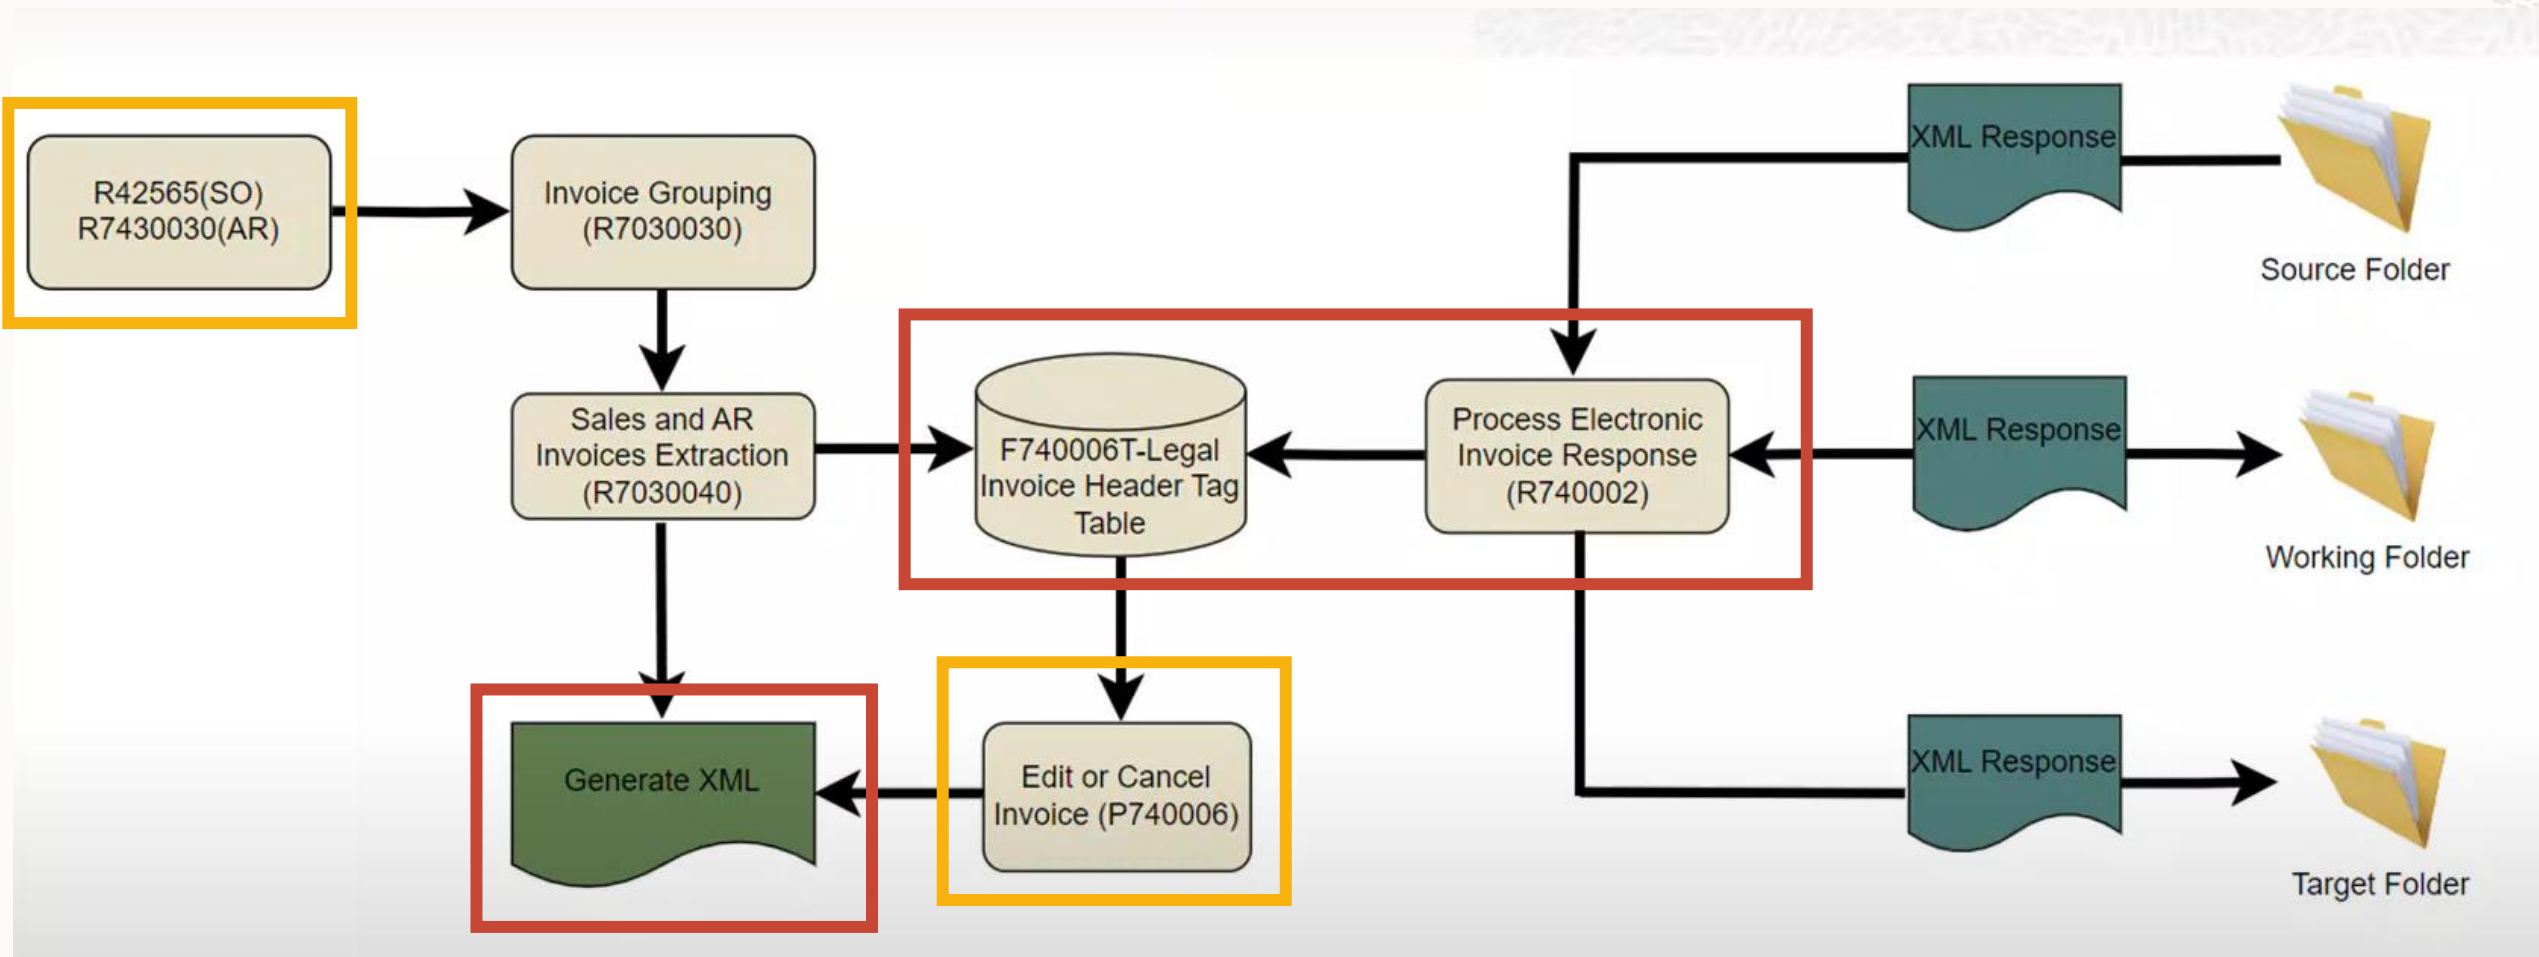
R42565(SO)
R7430030(AR)

Invoice Grouping
(R7030030)

XML Response

Source Folder

Sales and AR Invoices Extraction (R7030040)

F740006T-Legal Invoice Header Tag Table

Process Electronic Invoice Response (R740002)

XML Response

Working Folder

Generate XML

Edit or Cancel Invoice (P740006)

XML Response

Target Folder